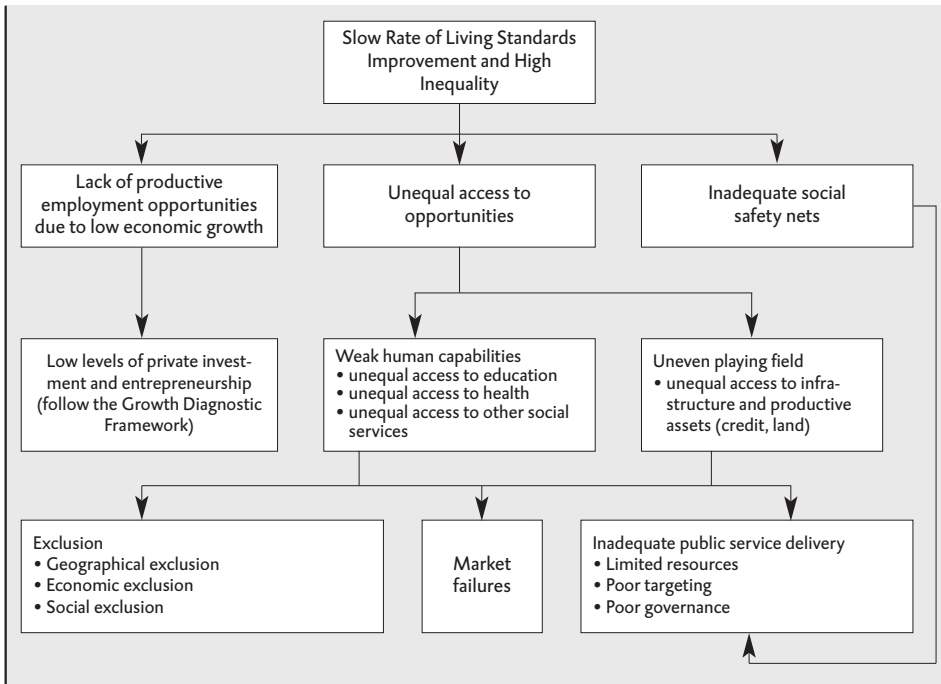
Slow Rate of Living Standards Improvement and High Inequality

Lack of productive employment opportunities due to low economic growth

Unequal access to opportunities

Inadequate social safety nets

Low levels of private investment and entrepreneurship (follow the Growth Diagnostic Framework)

Weak human capabilities
• unequal access to education
• unequal access to health
• unequal access to other social services

Uneven playing field
• unequal access to infrastructure and productive assets (credit, land)

Exclusion
• Geographical exclusion
• Economic exclusion
• Social exclusion

Market failures

Inadequate public service delivery
• Limited resources
• Poor targeting
• Poor governance